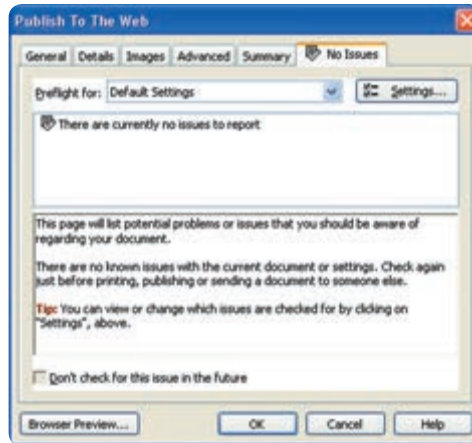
Publish To The Web

General | Details | Images | Advanced | Summary | No Issues

Preflight for: Default Settings

Settings...

There are currently no issues to report

This page will list potential problems or issues that you should be aware of regarding your document.

There are no known issues with the current document or settings. Check again just before printing, publishing or sending a document to someone else.

Tip: You can view or change which issues are checked for by clicking on "Settings", above.

Don't check for this issue in the future

Browser Preview...

OK

Cancel

Help